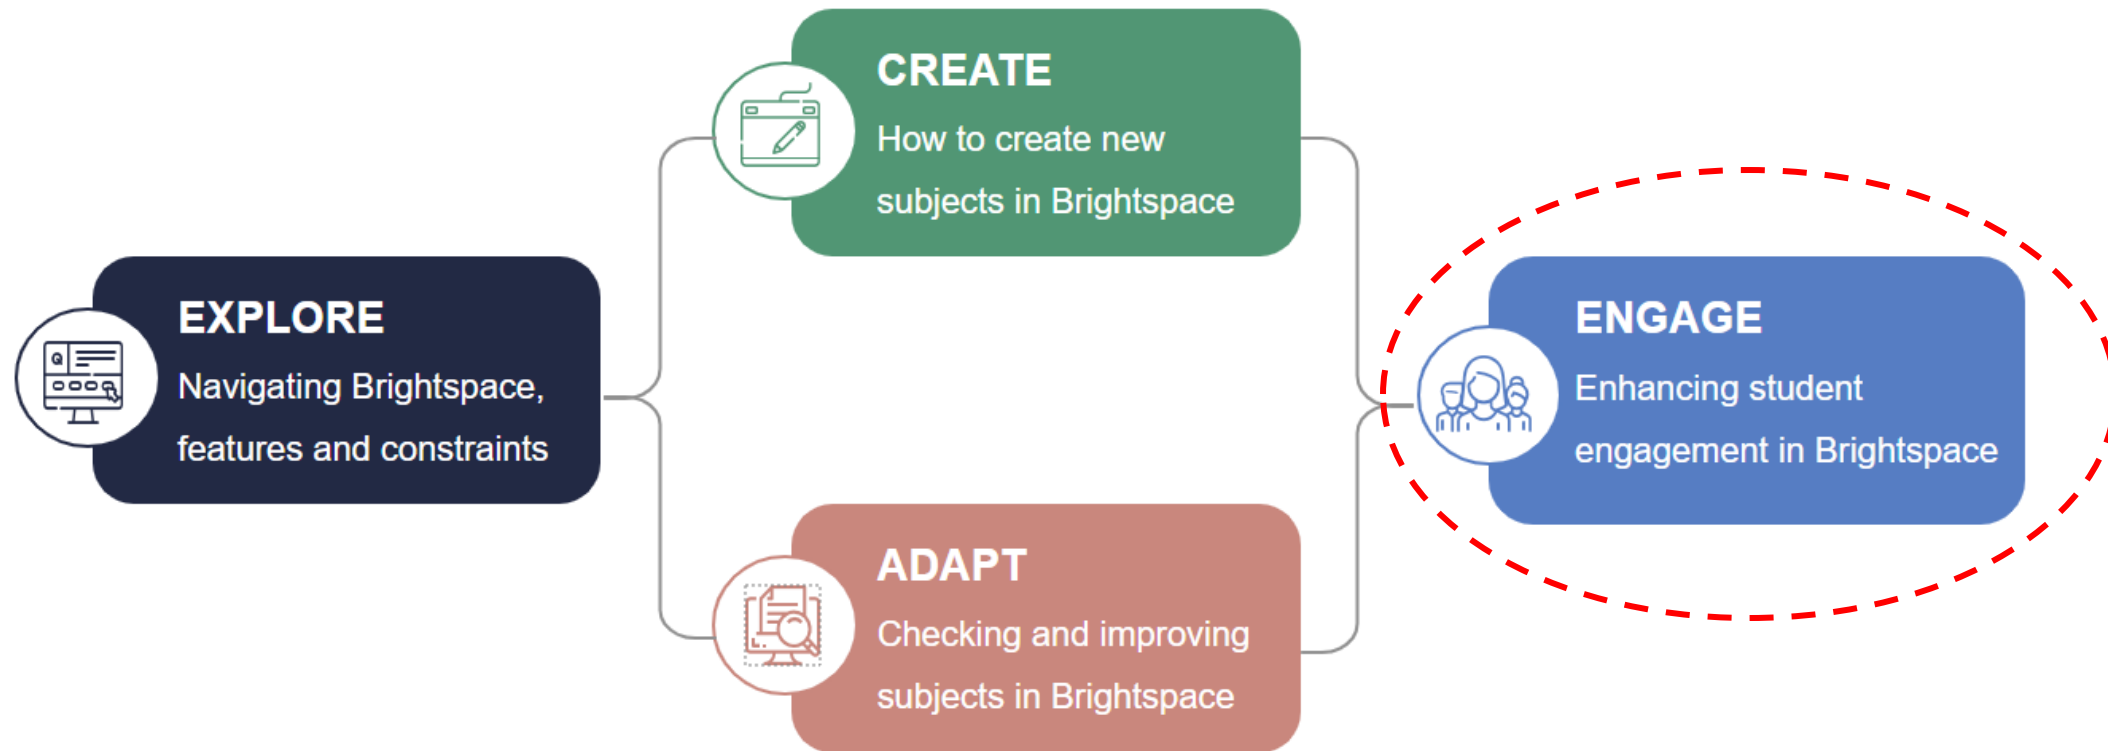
EXPLORE
Navigating Brightspace, features and constraints

CREATE
How to create new subjects in Brightspace

ADAPT
Checking and improving subjects in Brightspace

ENGAGE
Enhancing student engagement in Brightspace